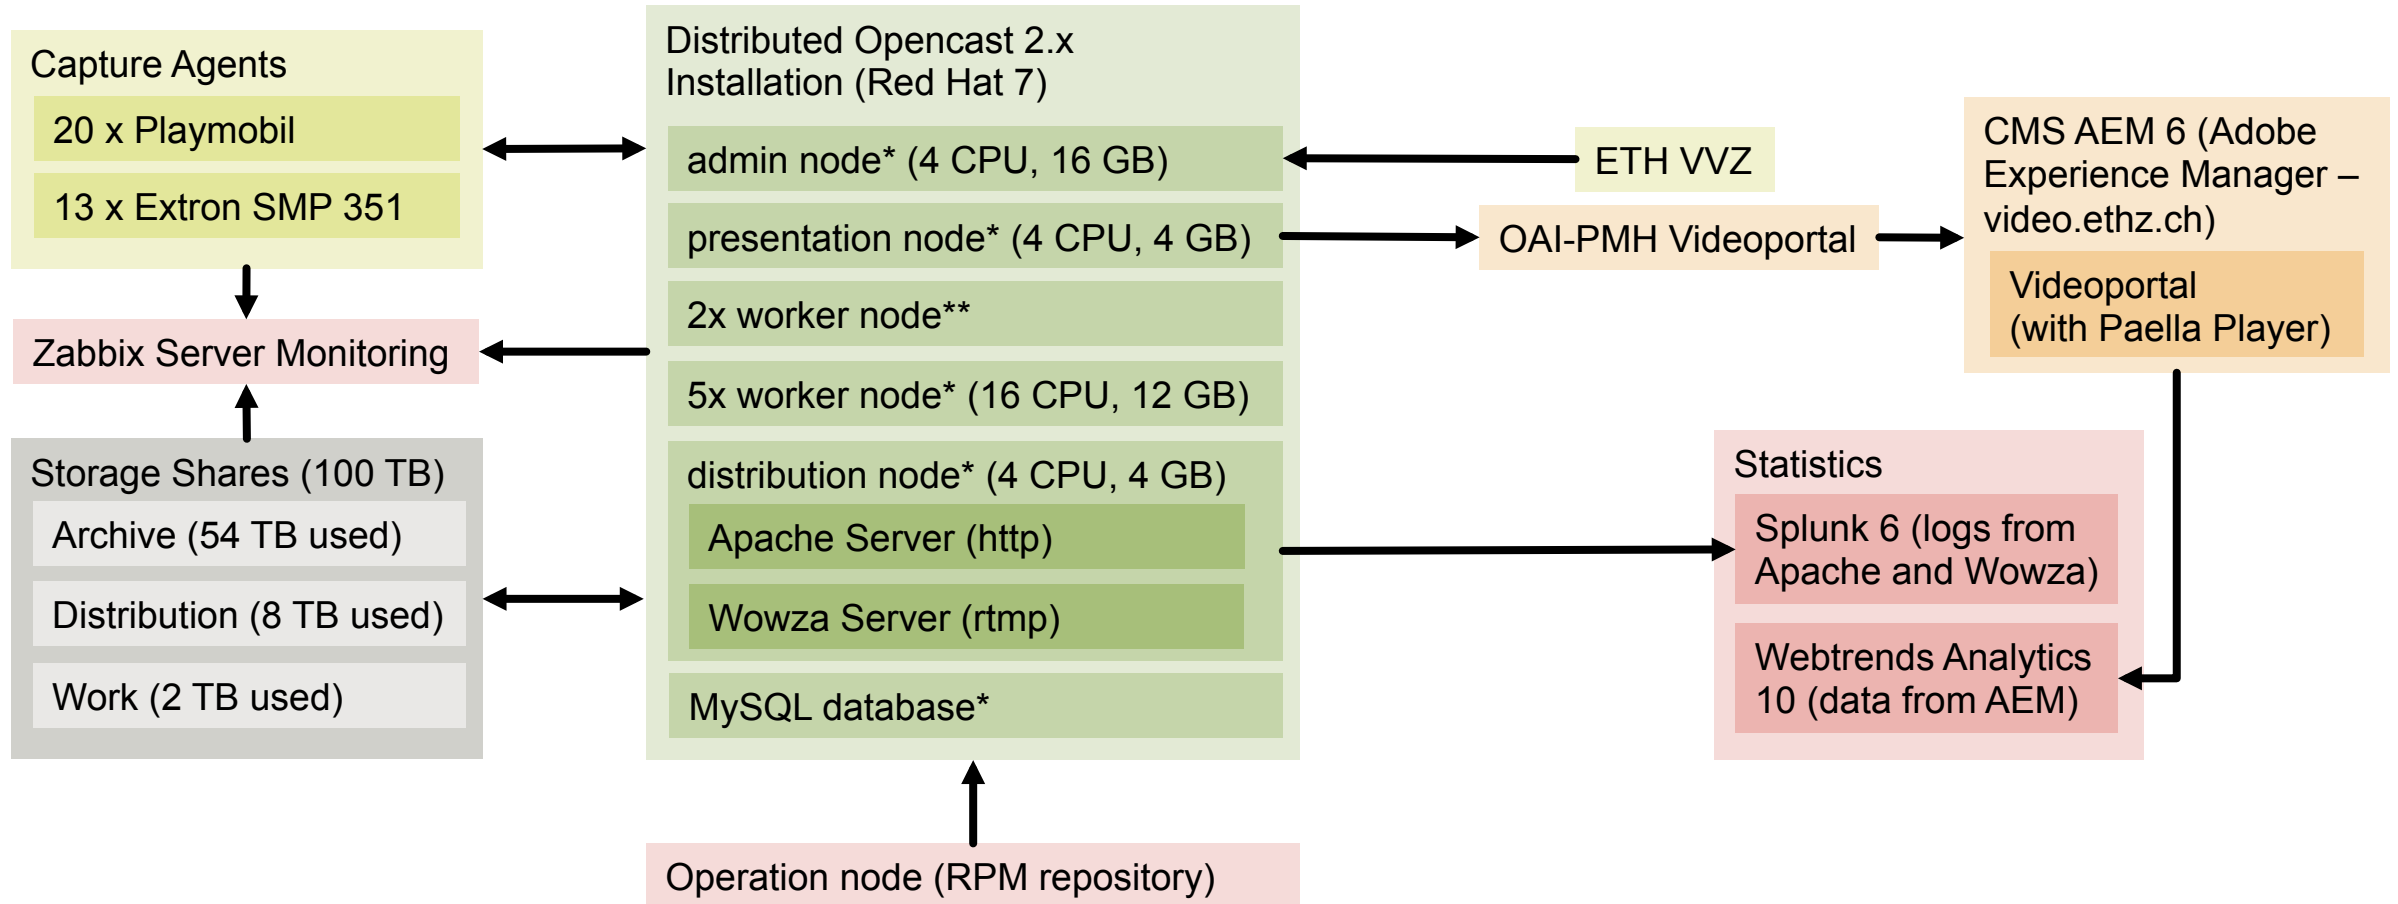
Capture Agents

20 x Playmobil

13 x Extron SMP 351

Zabbix Server Monitoring

Storage Shares (100 TB)

Archive (54 TB used)

Distribution (8 TB used)

Work (2 TB used)

Distributed Opencast 2.x Installation (Red Hat 7)

admin node* (4 CPU, 16 GB)

presentation node* (4 CPU, 4 GB)

2x worker node**

5x worker node* (16 CPU, 12 GB)

distribution node* (4 CPU, 4 GB)

Apache Server (http)

Wowza Server (rtmp)

MySQL database*

Operation node (RPM repository)

ETH VVZ

OAI-PMH Videoportal

CMS AEM 6 (Adobe Experience Manager – video.ethz.ch)

Videoportal (with Paella Player)

Statistics

Splunk 6 (logs from Apache and Wowza)

Webtrends Analytics 10 (data from AEM)